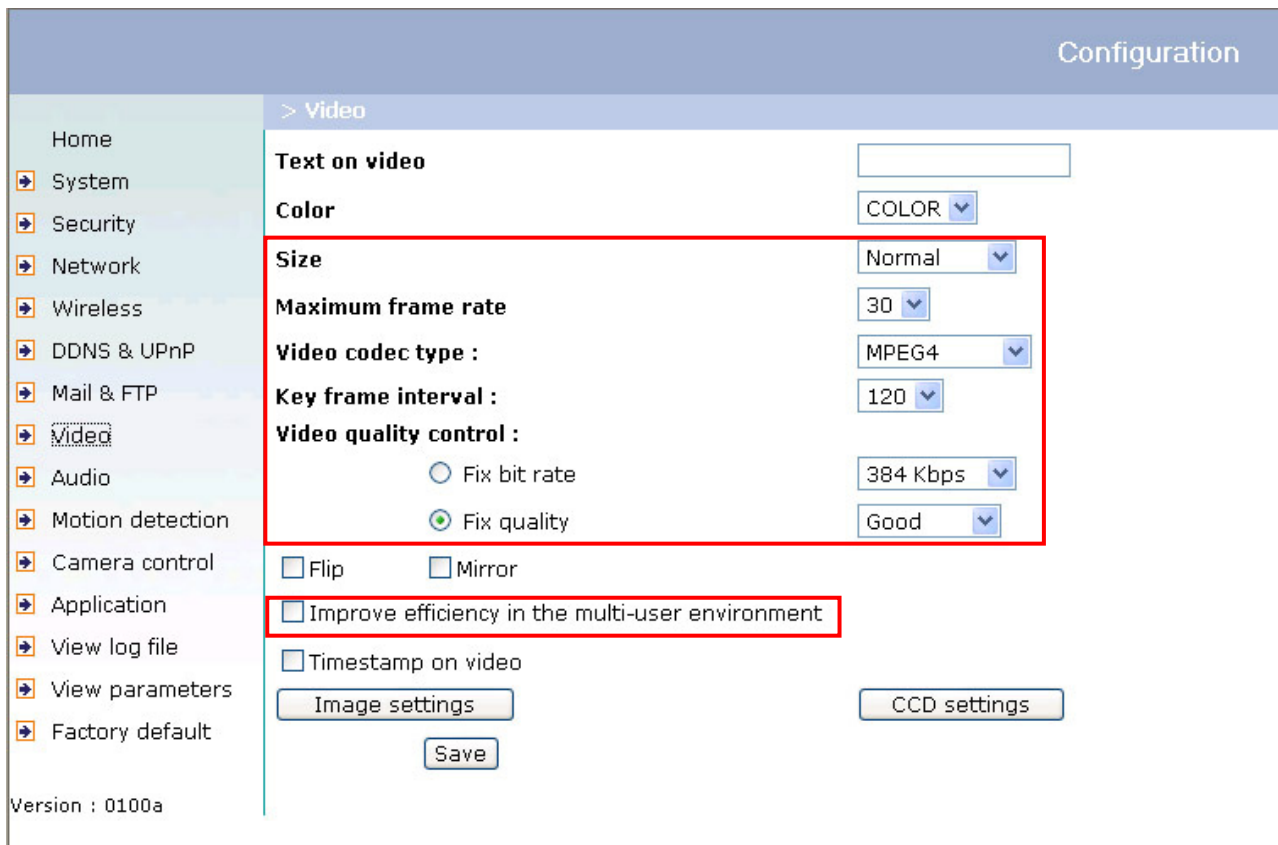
Configuration

Home
System
Security
Network
Wireless
DDNS & UPnP
Mail & FTP
Video
Audio
Motion detection
Camera control
Application
View log file
View parameters
Factory default

Version : 0100a

> Video

Text on video
Color COLOR
Size Normal
Maximum frame rate 30
Video codec type : MPEG4
Key frame interval : 120
Video quality control :
Fix bit rate 384 Kbps
Fix quality Good
Flip Mirror
Improve efficiency in the multi-user environment
Timestamp on video
Image settings CCD settings
Save